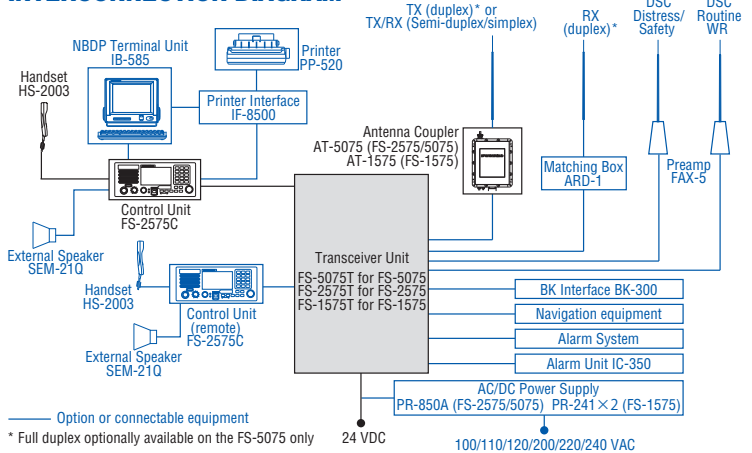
INTERCONNECTION DIAGRAM

TX (duplex)* or
TX/RX (Semi-duplex/simplex)

RX
(duplex)*

DSC
Distress/
Safety

DSC
Routine
WR

NBDP Terminal Unit
IB-585

Printer
PP-520

Handset
HS-2003

Printer Interface
IF-8500

Antenna Coupler
AT-5075 (FS-2575/5075)
AT-1575 (FS-1575)

Matching Box
ARD-1

Preamp
FAX-5

Control Unit
FS-2575C

External Speaker
SEM-21Q

Handset
HS-2003

Control Unit
(remote)
FS-2575C

External Speaker
SEM-21Q

Transceiver Unit

FS-5075T for FS-5075
FS-2575T for FS-2575
FS-1575T for FS-1575

BK Interface BK-300

Navigation equipment

Alarm System

Alarm Unit IC-350

AC/DC Power Supply
PR-850A (FS-2575/5075) PR-241 × 2 (FS-1575)

24 VDC

100/110/120/200/220/240 VAC

Option or connectable equipment
* Full duplex optionally available on the FS-5075 only